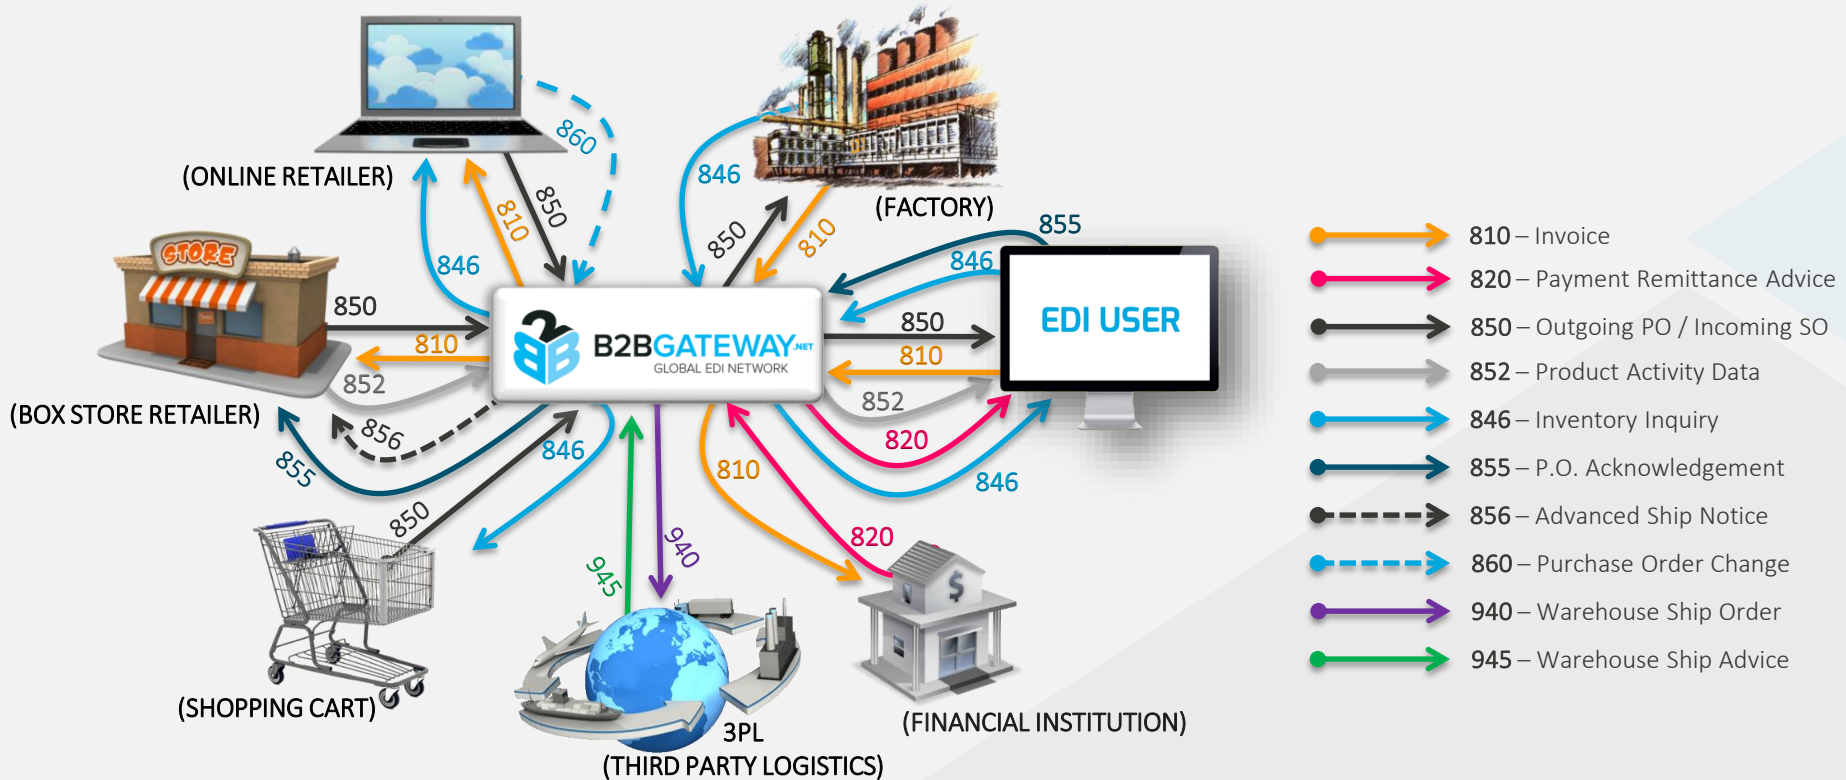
860
(ONLINE RETAILER)
850
810
846
846
850
810
(FACTORY)
855
846
850
810
850
852
EDI USER
STORE
B2BGATEWAY.NET
GLOBAL EDI NETWORK
850
810
852
(BOX STORE RETAILER)
856
855
846
852
820
846
810
820
850
940
945
(SHOPPING CART)
3PL
(THIRD PARTY LOGISTICS)
(FINANCIAL INSTITUTION)

810 – Invoice
820 – Payment Remittance Advice
850 – Outgoing PO / Incoming SO
852 – Product Activity Data
846 – Inventory Inquiry
855 – P.O. Acknowledgement
856 – Advanced Ship Notice
860 – Purchase Order Change
940 – Warehouse Ship Order
945 – Warehouse Ship Advice